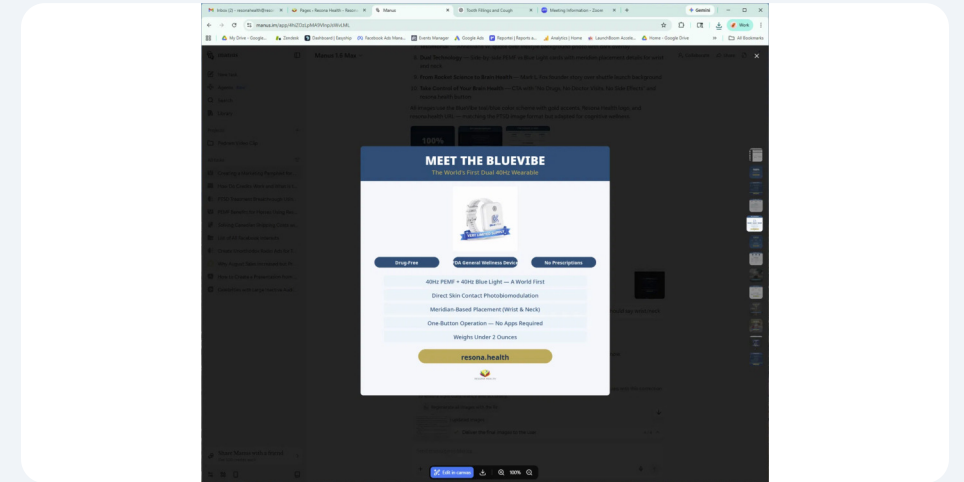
Inbox (2) - resonahealth@reso... | Pages - Resona Health - Resona | Manus | Tooth Fillings and Cough | Meeting information - Zoom

manus.im/app/

My Drive - Google... | Zendesk | Dashboard | Easyship | Facebook Ads Mana... | Events Manager | Google Ads | Reporter | Reports o... | Analytics | Home | LaunchBoom Accele... | Home - Google Drive | All Bookmarks

MEET THE BLUEVIBE

The World's First Dual 40Hz Wearable

Drug-Free

FDA General Wellness Device

No Prescriptions

40Hz PEMF + 40Hz Blue Light — A World First

Direct Skin Contact Photobiomodulation

Meridian-Based Placement (Wrist & Neck)

One-Button Operation — No Apps Required

Weighs Under 2 Ounces

resona.health

Edit in canvas

100%